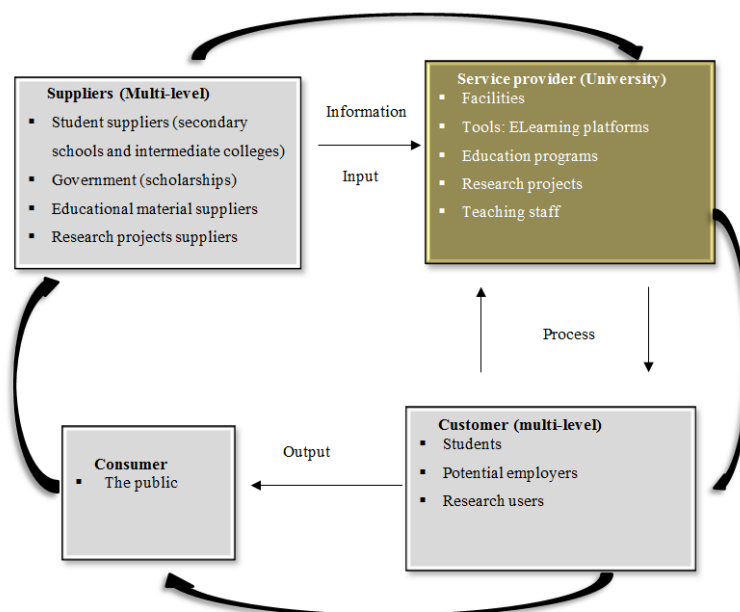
**Suppliers (Multi-level)**
- Student suppliers (secondary schools and intermediate colleges)
- Government (scholarships)
- Educational material suppliers
- Research projects suppliers

Information

Input

**Service provider (University)**
- Facilities
- Tools: ELearning platforms
- Education programs
- Research projects
- Teaching staff

Process

**Customer (multi-level)**
- Students
- Potential employers
- Research users

Output

**Consumer**
- The public